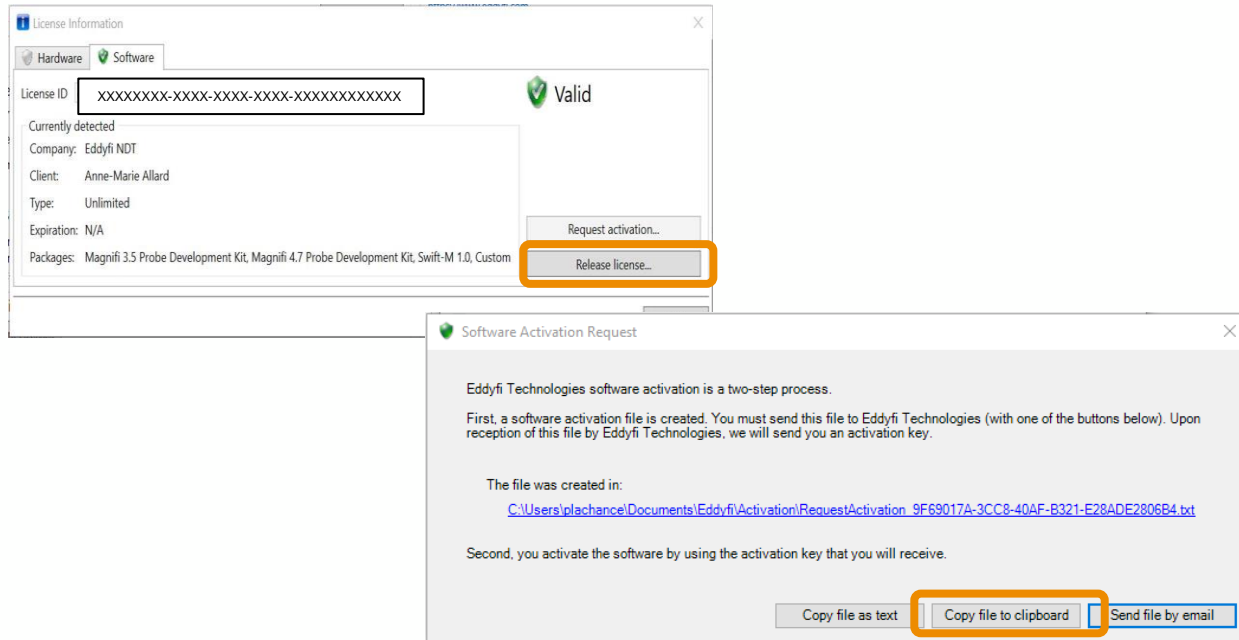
License Information

Hardware | Software

License ID XXXXXXXX-XXXX-XXXX-XXXX-XXXXXXXXXXXX

Valid

Currently detected
Company: Eddyfi NDT
Client: Anne-Marie Allard
Type: Unlimited
Expiration: N/A
Packages: Magnifi 3.5 Probe Development Kit, Magnifi 4.7 Probe Development Kit, Swift-M 1.0, Custom

Request activation...
Release license...

Software Activation Request

Eddyfi Technologies software activation is a two-step process.

First, a software activation file is created. You must send this file to Eddyfi Technologies (with one of the buttons below). Upon reception of this file by Eddyfi Technologies, we will send you an activation key.

The file was created in:
C:\Users\plachance\Documents\Eddyfi\Activation\RequestActivation_9F69017A-3CC8-40AF-B321-E28ADE2806B4.txt

Second, you activate the software by using the activation key that you will receive.

Copy file as text | Copy file to clipboard | Send file by email